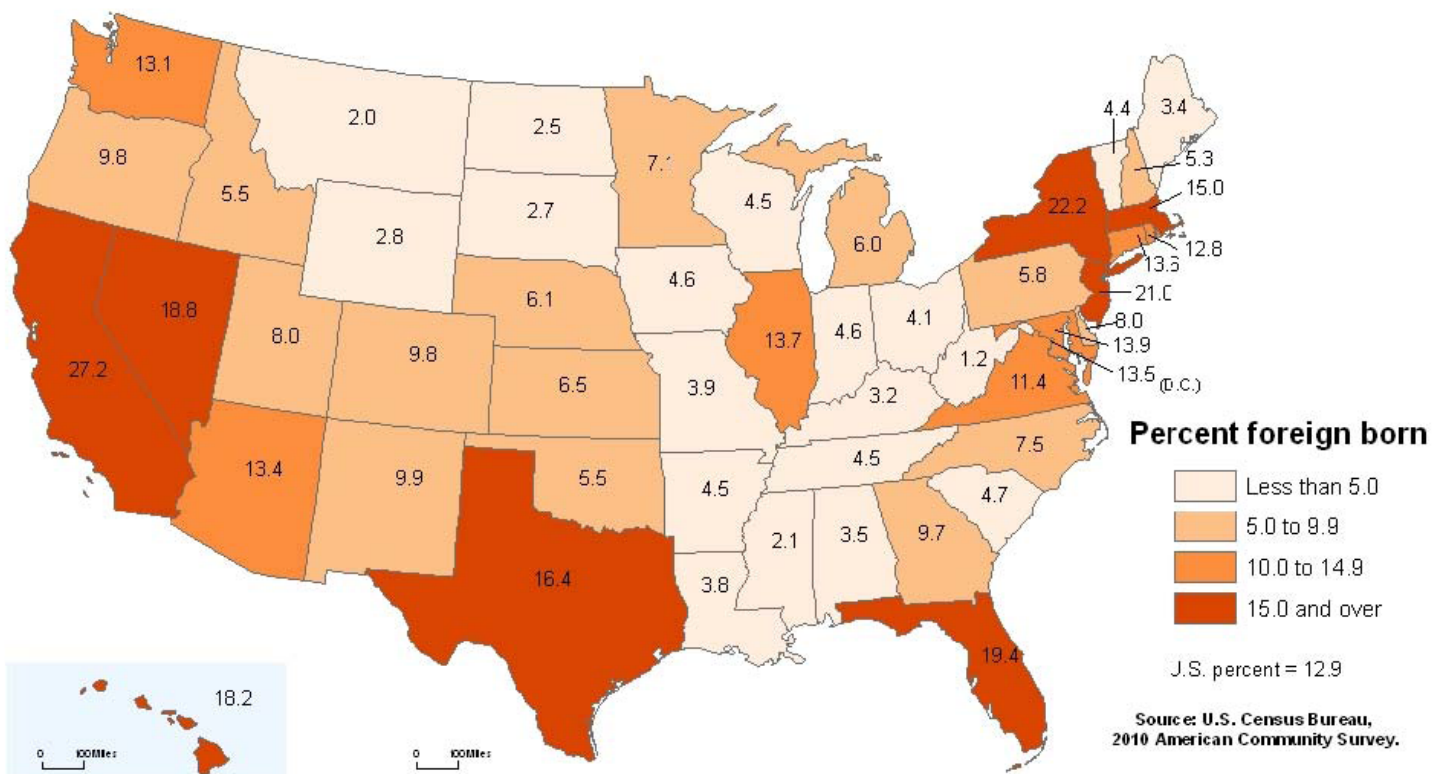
13.1
2.0
2.5
7.1
4.4
3.4
9.8
5.5
5.3
15.0
2.7
4.5
22.2
2.8
12.8
13.6
6.0
4.6
5.8
18.8
6.1
21.0
13.7
4.6
4.1
8.0
8.0
13.9
9.8
1.2
27.2
13.5 (D.C.)
6.5
3.9
3.2
11.4

Percent foreign born

7.5
13.4
9.9
5.5
4.5
4.5
4.7

Less than 5.0
5.0 to 9.9
10.0 to 14.9
15.0 and over

2.1
3.5
9.7
16.4
3.8
19.4

U.S. percent = 12.9

18.2

0 100Miles
0 100Miles

Source: U.S. Census Bureau, 2010 American Community Survey.